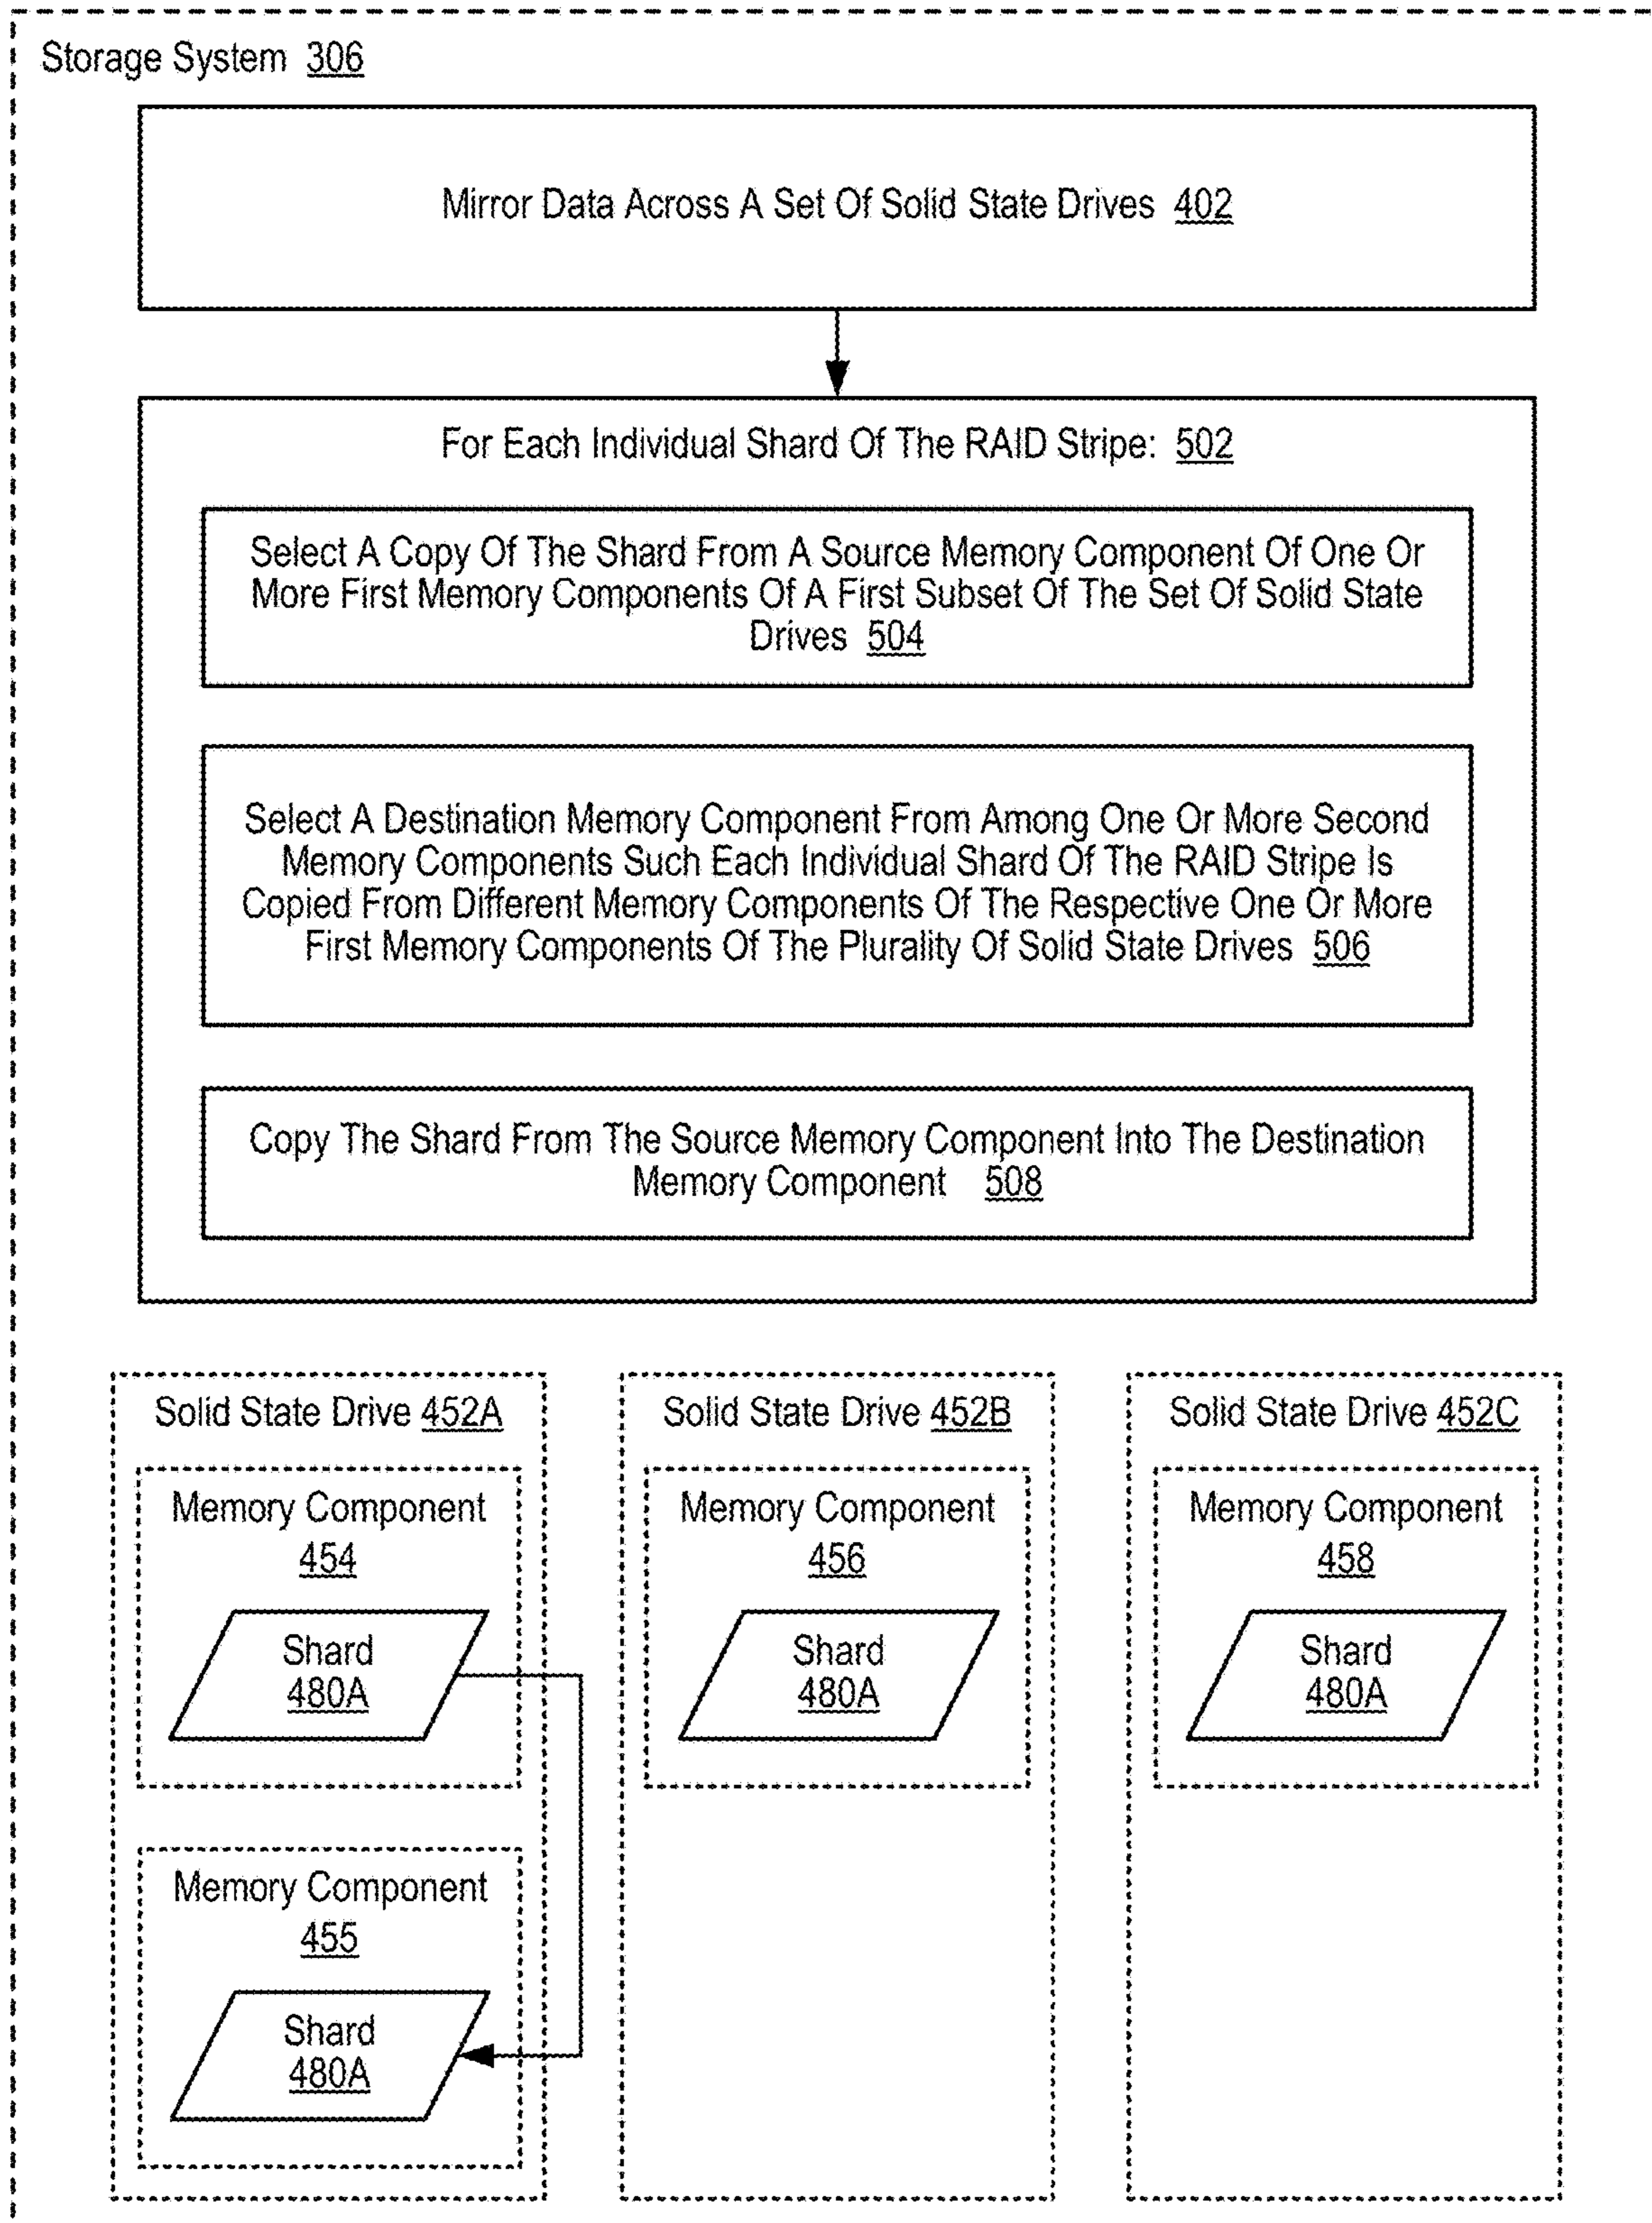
Storage System 306

Mirror Data Across A Set Of Solid State Drives 402

For Each Individual Shard Of The RAID Stripe: 502

Select A Copy Of The Shard From A Source Memory Component Of One Or More First Memory Components Of A First Subset Of The Set Of Solid State Drives 504

Select A Destination Memory Component From Among One Or More Second Memory Components Such Each Individual Shard Of The RAID Stripe Is Copied From Different Memory Components Of The Respective One Or More First Memory Components Of The Plurality Of Solid State Drives 506

Copy The Shard From The Source Memory Component Into The Destination Memory Component 508

Solid State Drive 452A

Memory Component 454

Shard 480A

Memory Component 455

Shard 480A

Solid State Drive 452B

Memory Component 456

Shard 480A

Solid State Drive 452C

Memory Component 458

Shard 480A